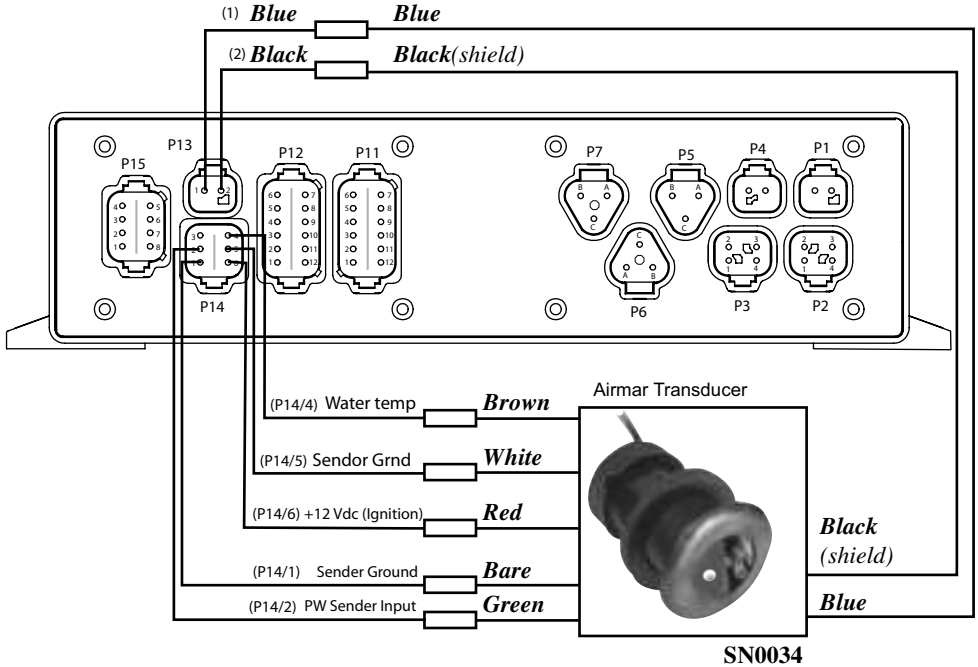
(1) Blue Blue

(2) Black Black(shield)

P13
1 2

P15
4 5
3 6
2 7
1 8

P12
6 7
5 8
4 9
3 10
2 11
1 12

P11
6 7
5 8
4 9
3 10
2 11
1 12

P14
3 4
2 5
1 6

P7
B A
C

P5
B A
C

P6
C
A B

P4

P1

P3
2 3
1 4

P2
2 3
1 4

Airmar Transducer

(P14/4) Water temp Brown

(P14/5) Sendor Grnd White

(P14/6) +12 Vdc (Ignition) Red

(P14/1) Sender Ground Bare

(P14/2) PW Sender Input Green

Black (shield)

Blue

SN0034